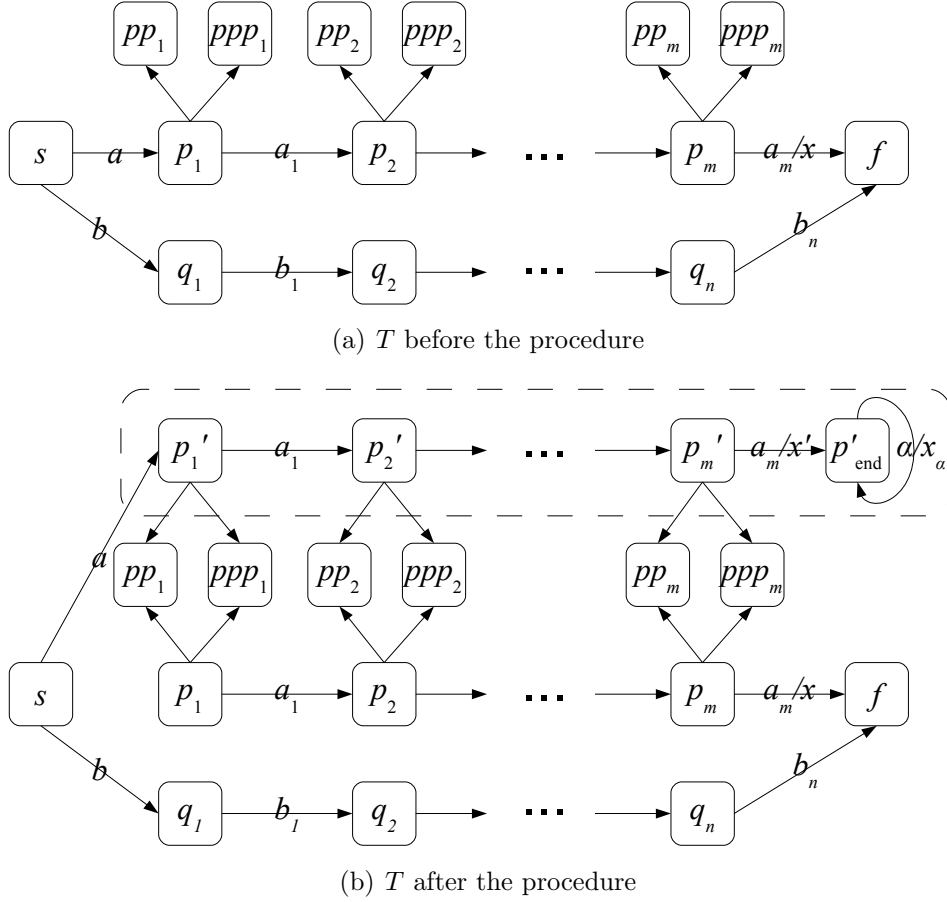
$pp_1$ $ppp_1$ $pp_2$ $ppp_2$ $pp_m$ $ppp_m$

$s$ $a$ $p_1$ $a_1$ $p_2$ ... $p_m$ $a_m/x$ $f$

$b$ $q_1$ $b_1$ $q_2$ ... $q_n$ $b_n$

(a) $T$ before the procedure

$p_1'$ $a_1$ $p_2'$ ... $p_m'$ $a_m/x'$ $p'_{\text{end}}$ $\alpha/x_\alpha$

$a$ $pp_1$ $ppp_1$ $pp_2$ $ppp_2$ $pp_m$ $ppp_m$

$s$ $p_1$ $a_1$ $p_2$ ... $p_m$ $a_m/x$ $f$

$b$ $q_1$ $b_1$ $q_2$ ... $q_n$ $b_n$

(b) $T$ after the procedure